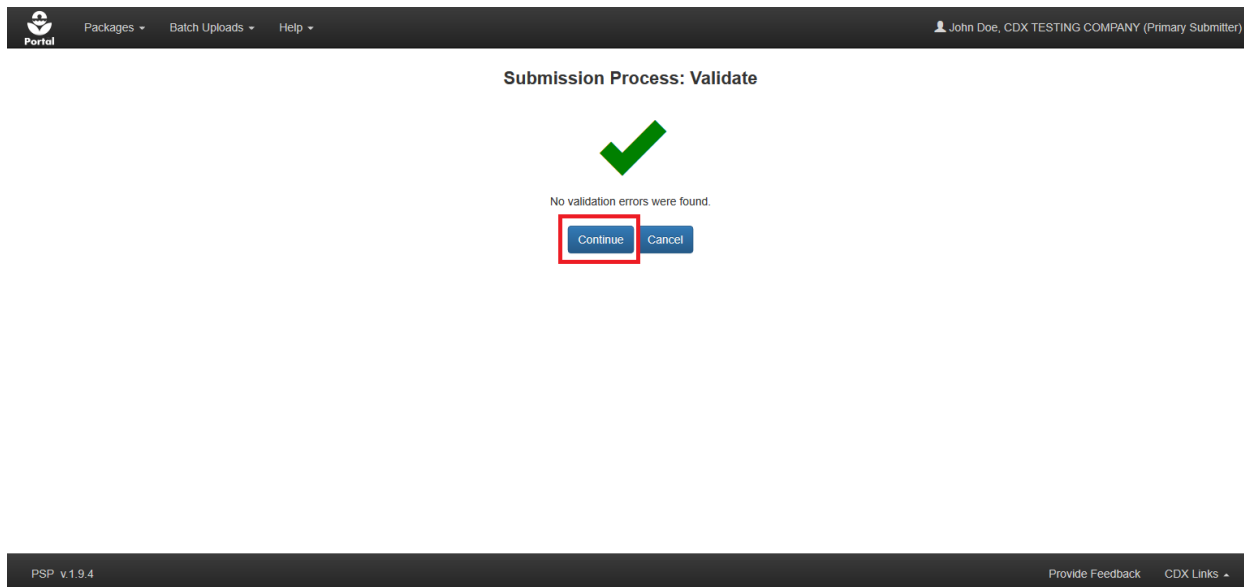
Portal
Packages ▾ Batch Uploads ▾ Help ▾
John Doe, CDX TESTING COMPANY (Primary Submitter)

Submission Process: Validate

No validation errors were found.

Continue Cancel

PSP v.1.9.4
Provide Feedback CDX Links ▴